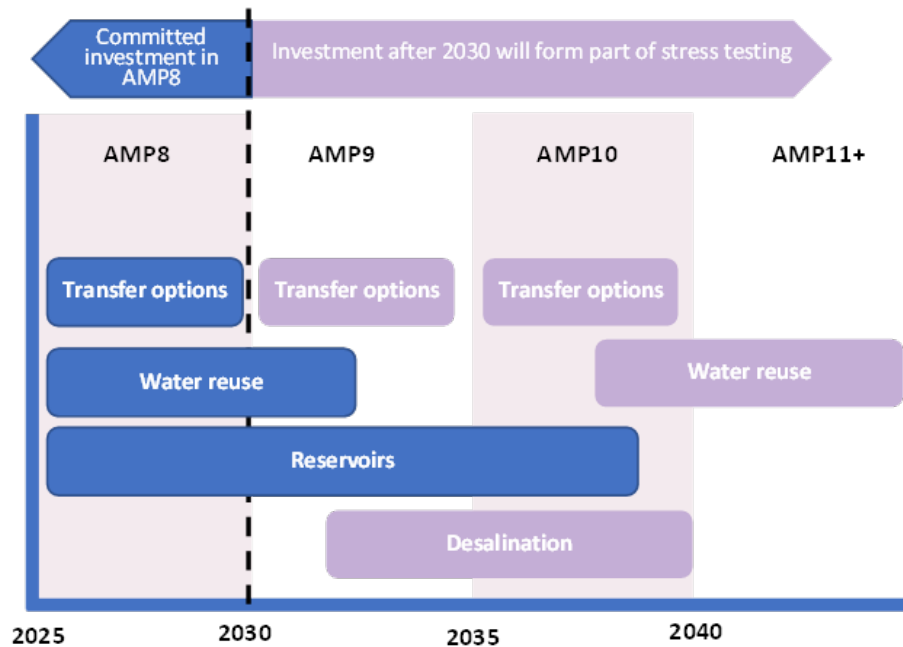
Committed investment in AMP8

Investment after 2030 will form part of stress testing

AMP8

AMP9

AMP10

AMP11+

Transfer options

Transfer options

Transfer options

Water reuse

Water reuse

Reservoirs

Desalination

2025

2030

2035

2040